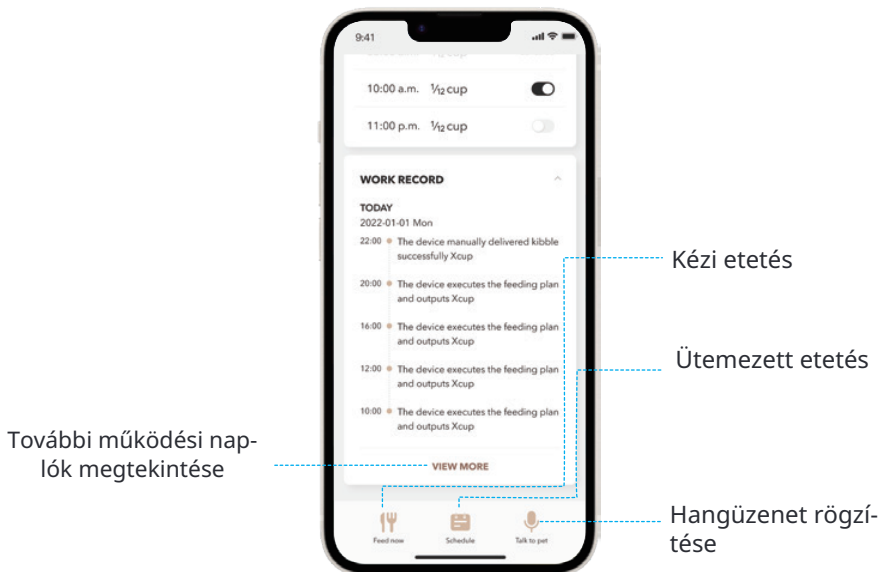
9:41

10:00 a.m. $\frac{1}{12}$ cup

11:00 p.m. $\frac{1}{12}$ cup

WORK RECORD

TODAY
2022-01-01 Mon

22:00 The device manually delivered kibble successfully Xcup

20:00 The device executes the feeding plan and outputs Xcup

16:00 The device executes the feeding plan and outputs Xcup

12:00 The device executes the feeding plan and outputs Xcup

10:00 The device executes the feeding plan and outputs Xcup

VIEW MORE

Feed now
Schedule
Talk to pet

Kézi etetés

Ütemezett etetés

További működési naplók megtekintése

Hangüzenet rögzítése